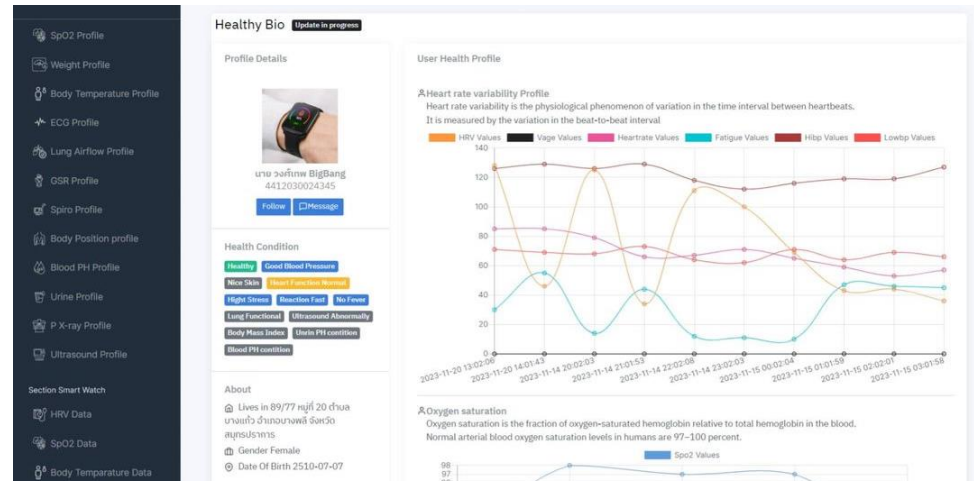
SpO2 Profile
Weight Profile
Body Temperature Profile
ECG Profile
Lung Airflow Profile
GSR Profile
Spiro Profile
Body Position profile
Blood PH Profile
Urine Profile
P X-ray Profile
Ultrasound Profile
Section Smart Watch
HRV Data
SpO2 Data
Body Temparature Data

Healthy Bio Update in progress

Profile Details

นาย วงศ์เทพ BigBang
4412030024345
Follow Message

Health Condition
Healthy Good Blood Pressure
Nice Skin Heart Function Normal
Hight Stress Reaction Fast No Fever
Lung Functional Ultrasound Abnormally
Body Mass Index Urein PH contition
Blood PH contition

About
Lives in 89/77 หมู่ที่ 20 ตำบล บางแก้ว อำเภอบางพลี จังหวัด สมุทรปราการ
Gender Female
Date Of Birth 2510-07-07

User Health Profile

Heart rate variability Profile
Heart rate variability is the physiological phenomenon of variation in the time interval between heartbeats.
It is measured by the variation in the beat-to-beat interval.

HRV Values Vage Values Heartrate Values Fatigue Values Hibp Values Lowbp Values
140
120
100
80
60
40
20
0
2023-11-20 13:02:08
2023-11-20 14:01:43
2023-11-14 20:02:03
2023-11-14 21:01:53
2023-11-14 22:02:08
2023-11-14 23:02:03
2023-11-15 00:02:04
2023-11-15 01:01:59
2023-11-15 02:02:01
2023-11-15 03:01:58

Oxygen saturation
Oxygen saturation is the fraction of oxygen-saturated hemoglobin relative to total hemoglobin in the blood.
Normal arterial blood oxygen saturation levels in humans are 97–100 percent.
Spo2 Values
98
97